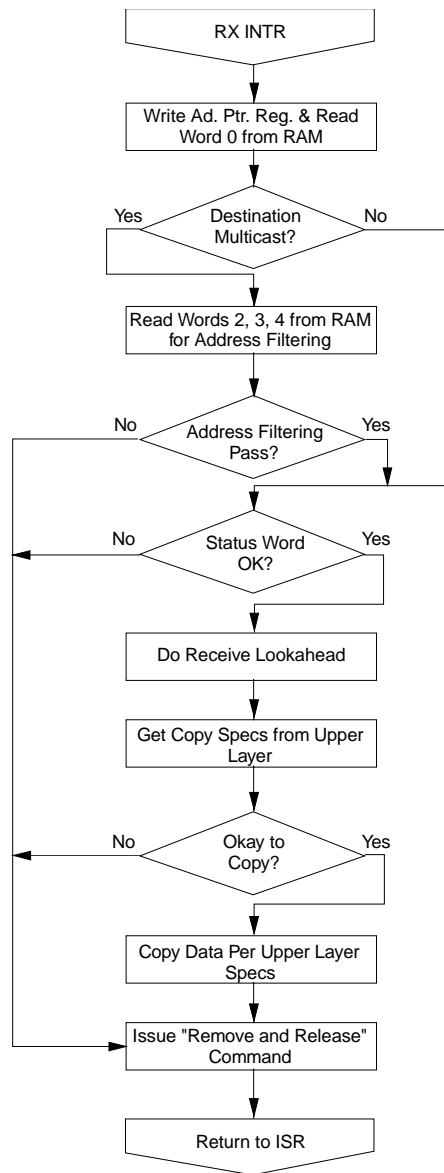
RX INTR

Write Ad. Ptr. Reg. & Read Word 0 from RAM

Yes

Destination Multicast?

No

Read Words 2, 3, 4 from RAM for Address Filtering

No

Address Filtering Pass?

Yes

No

Status Word OK?

Yes

Do Receive Lookahead

Get Copy Specs from Upper Layer

No

Okay to Copy?

Yes

Copy Data Per Upper Layer Specs

Issue "Remove and Release" Command

Return to ISR